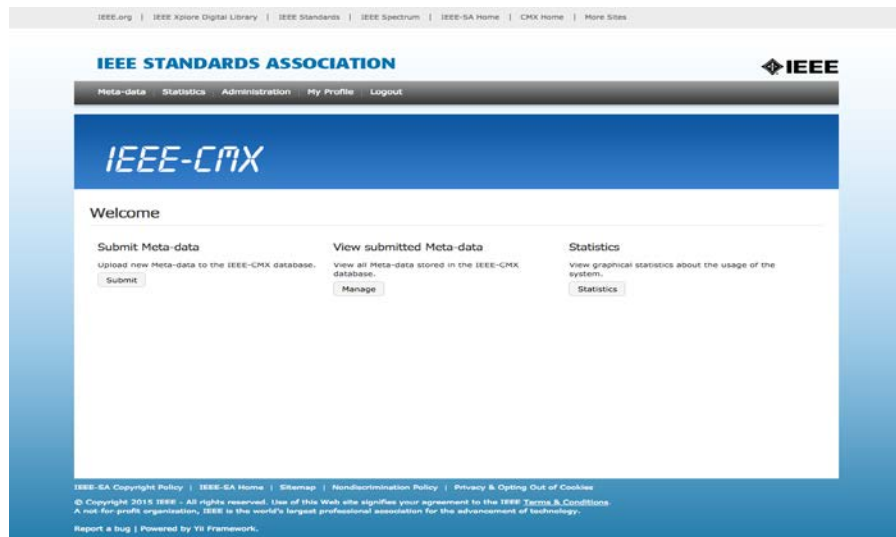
IEEE.org | IEEE Xplore Digital Library | IEEE Standards | IEEE Spectrum | IEEE-SA Home | CMX Home | More Sites

IEEE STANDARDS ASSOCIATION

IEEE

Meta-data Statistics Administration My Profile Logout

IEEE-CMX

Welcome

Submit Meta-data

Upload new Meta-data to the IEEE-CMX database.

Submit

View submitted Meta-data

View all Meta-data stored in the IEEE-CMX database.

Manage

Statistics

View graphical statistics about the usage of the system.

Statistics

IEEE-SA Copyright Policy | IEEE-SA Home | Sitemap | Nondiscrimination Policy | Privacy & Opting Out of Cookies

© Copyright 2015 IEEE - All rights reserved. Use of this Web site signifies your agreement to the IEEE Terms & Conditions.
A not-for-profit organization, IEEE is the world's largest professional association for the advancement of technology.

Report a bug | Powered by Yii Framework.